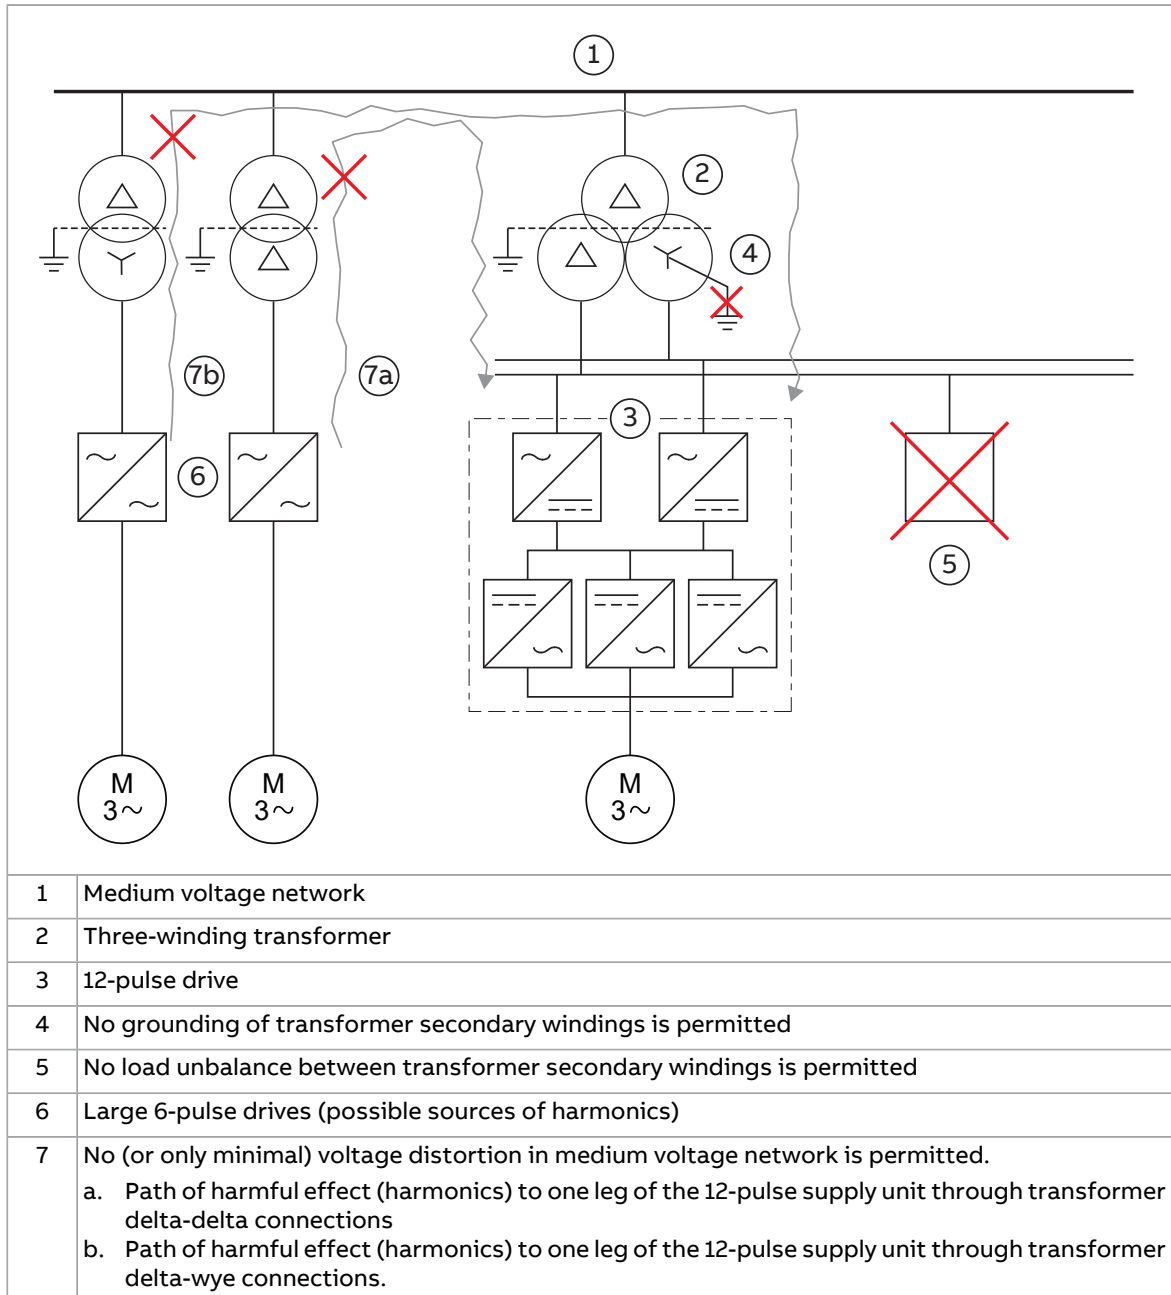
1

2

4

7b

7a

6

3

5

M 3~

M 3~

M 3~

| | |
|---|---|
| 1 | Medium voltage network |
| 2 | Three-winding transformer |
| 3 | 12-pulse drive |
| 4 | No grounding of transformer secondary windings is permitted |
| 5 | No load unbalance between transformer secondary windings is permitted |
| 6 | Large 6-pulse drives (possible sources of harmonics) |
| 7 | No (or only minimal) voltage distortion in medium voltage network is permitted. a. Path of harmful effect (harmonics) to one leg of the 12-pulse supply unit through transformer delta-delta connections b. Path of harmful effect (harmonics) to one leg of the 12-pulse supply unit through transformer delta-wye connections. |